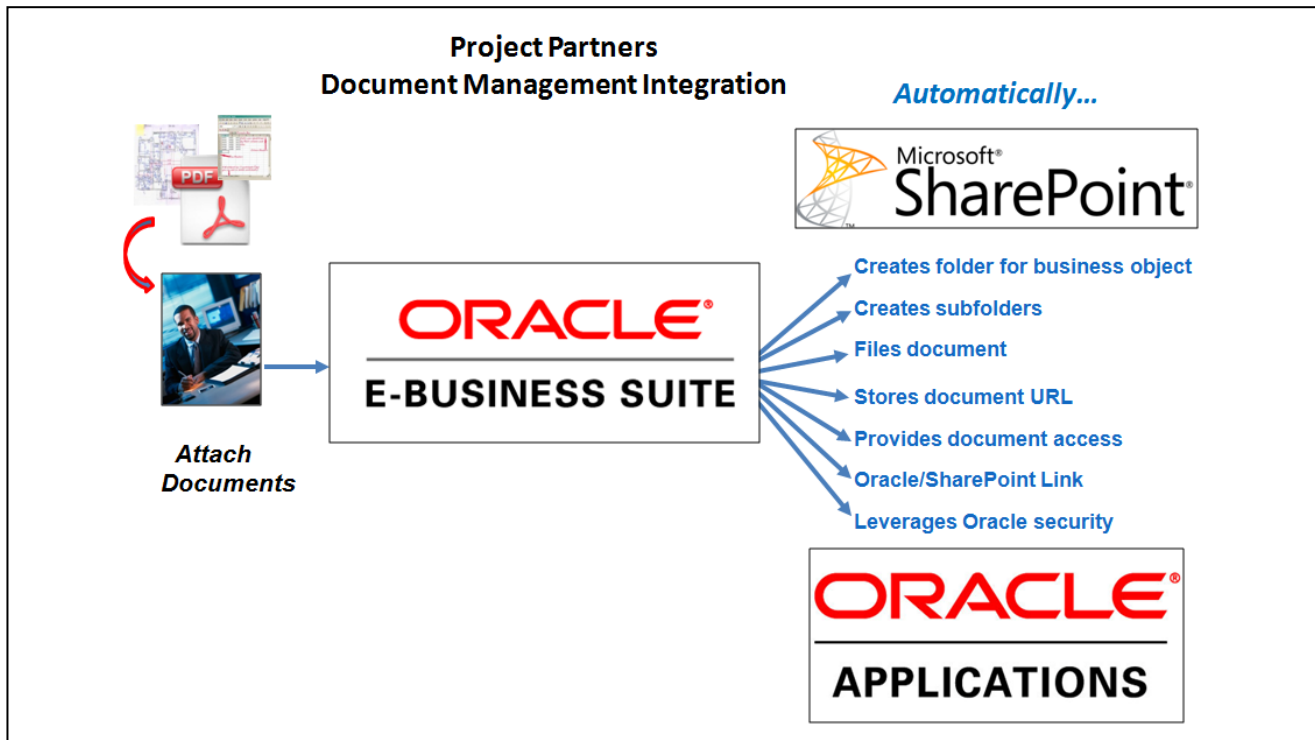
Project Partners
Document Management Integration

Automatically…

Microsoft® SharePoint®

PDF

Attach Documents

ORACLE®
E-BUSINESS SUITE

Creates folder for business object
Creates subfolders
Files document
Stores document URL
Provides document access
Oracle/SharePoint Link
Leverages Oracle security

ORACLE®
APPLICATIONS